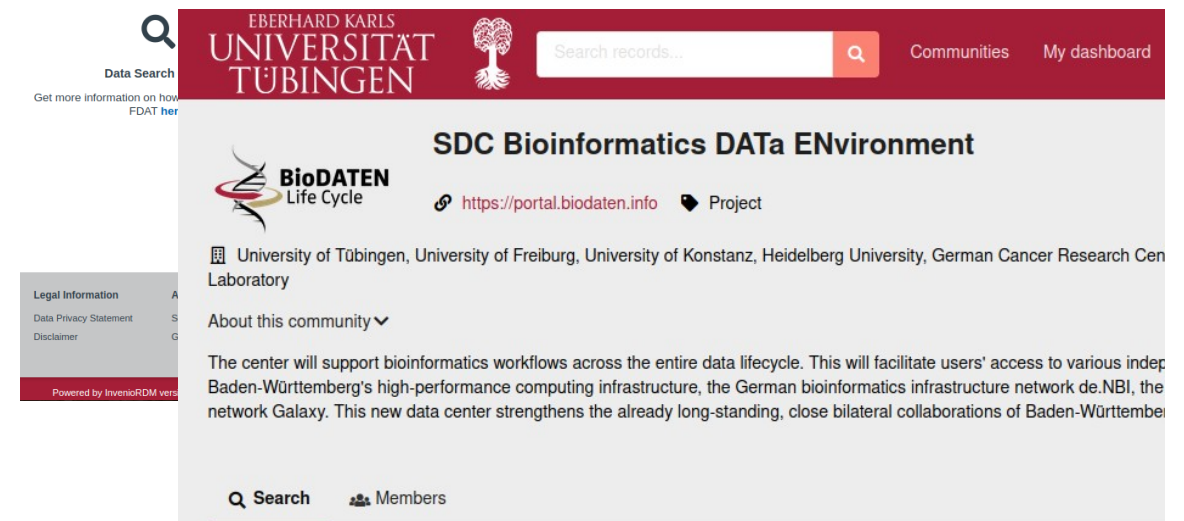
Data Search

Get more information on how FDAT her

Legal Information

Data Privacy Statement

Disclaimer

A

S

G

Powered by InvenioRDM vers

EBERHARD KARLS
UNIVERSITÄT
TÜBINGEN

Search records...

Communities

My dashboard

SDC Bioinformatics DATa ENvironment

BioDATEN
Life Cycle

https://portal.biodaten.info

Project

University of Tübingen, University of Freiburg, University of Konstanz, Heidelberg University, German Cancer Research Cen Laboratory

About this community

The center will support bioinformatics workflows across the entire data lifecycle. This will facilitate users' access to various indep Baden-Württemberg's high-performance computing infrastructure, the German bioinformatics infrastructure network de.NBI, the network Galaxy. This new data center strengthens the already long-standing, close bilateral collaborations of Baden-Württember

Search

Members